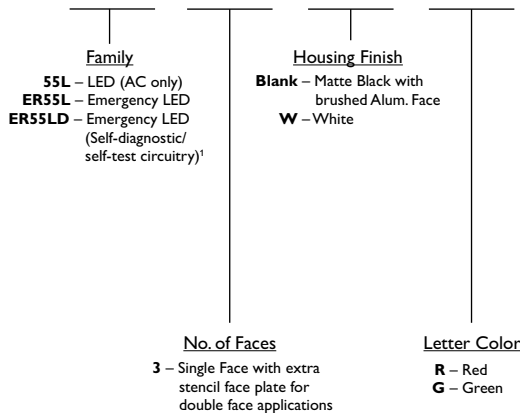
Family

**55L** – LED (AC only)
**ER55L** – Emergency LED
**ER55LD** – Emergency LED (Self-diagnostic/ self-test circuitry)$^1$

Housing Finish

**Blank** – Matte Black with brushed Alum. Face
**W** – White

No. of Faces

**3** – Single Face with extra stencil face plate for double face applications

Letter Color

**R** – Red
**G** – Green